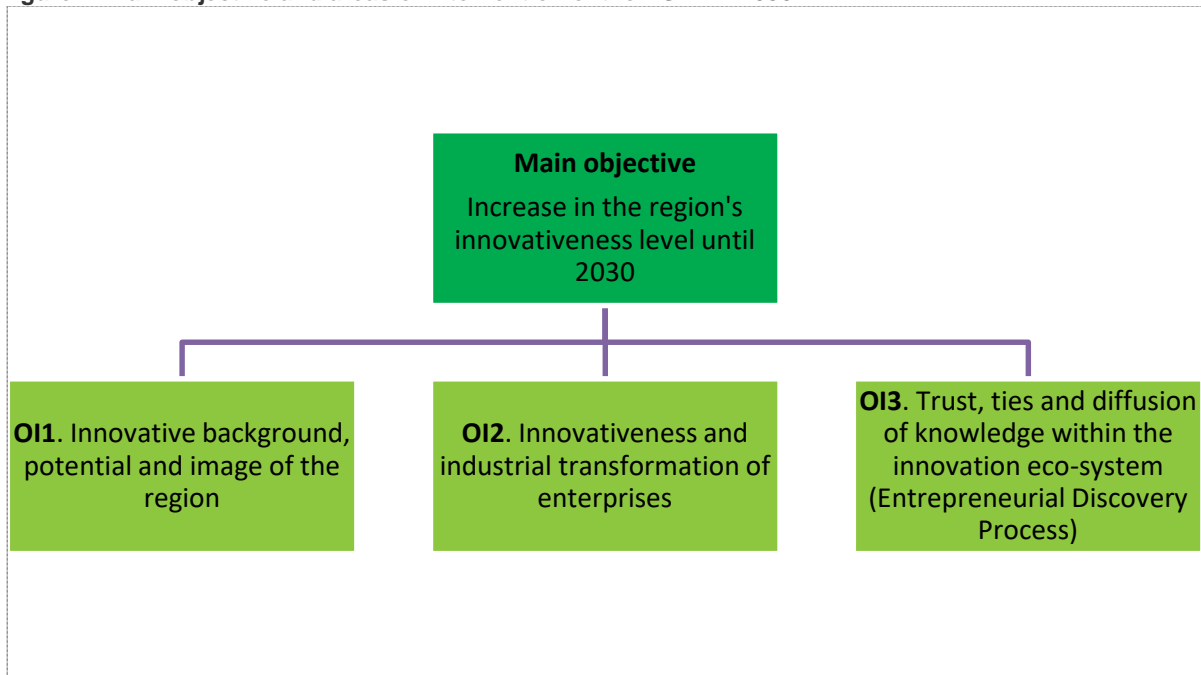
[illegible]

Main objective
Increase in the region's innovativeness level until 2030

OI1. Innovative background, potential and image of the region

OI2. Innovativeness and industrial transformation of enterprises

OI3. Trust, ties and diffusion of knowledge within the innovation eco-system (Entrepreneurial Discovery Process)